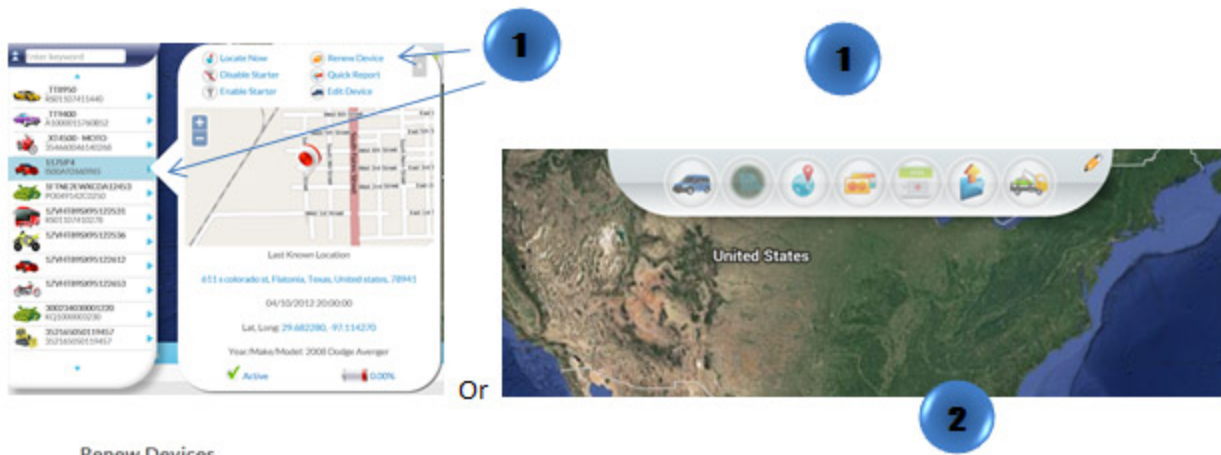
Enter keyword

TT8950
RS01107415440

TT9400
A100001576085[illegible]

XT4500 - MOTO
354660046140266

5175F4
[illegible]

1FTNE2EW8CDA12453
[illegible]

5ZVH1895095122531
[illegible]

5ZVH1895095122536

5ZVH1895095122612

5ZVH1895095122613

3002340300012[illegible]
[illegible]

352165050119457
352165050119457

Locate Now
Renew Device
Disable Starter
Quick Report
Enable Starter
Edit Device

Last Known Location

611 s colorado st, Flatonia, Texas, United states, 78941

04/10/2012 20:00:00

Lat, Long: 29.682280, -97.114270

Year/Make/Model: 2008 Dodge Avenger

Active

0.00%

1

1

Or

United States

2

Renew Devices